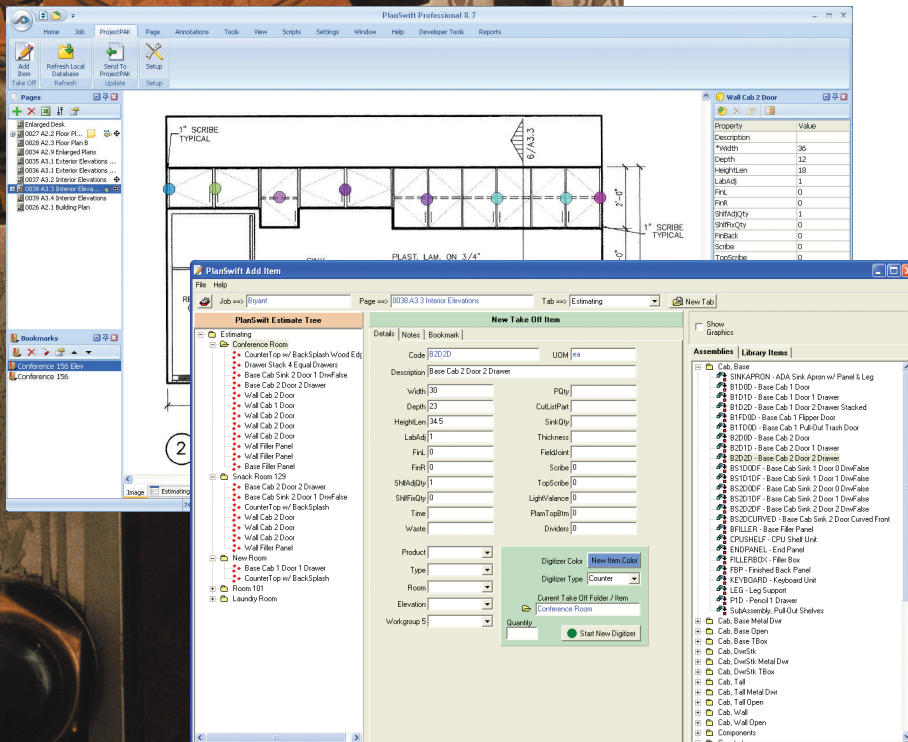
PlanSwift Professional 8.7

Home Job ProjectPAK Page Annotations Tools View Scripts Settings Window Help Developer Tools Reports

Add Item
Take Off
Refresh Local Database
Refresh
Send To ProjectPAK
Update
Setup
Setup

Pages
Enlarged Desk
0027 A2.2 Floor Pl...
0028 A2.3 Floor Plan B
0034 A2.9 Enlarged Plans
0035 A3.1 Exterior Elevations
0036 A3.1 Exterior Elevations
0037 A3.2 Interior Elevations
0038 A3.3 Interior Eleva...
0039 A3.4 Interior Elevations
0026 A2.1 Building Plan

Bookmarks
Conference 156 Elev
Conference 156

1" SCRIBE TYPICAL
6/A3.3
2'-0"
1" SCRIBE TYPICAL
PLAST. LAM. ON 3/4"
2

Image Estimating

Wall Cab 2 Door

| Property | Value |
|---|---|
| Description | |
| *Width | 36 |
| Depth | 12 |
| HeightLen | 18 |
| LabAdj | 1 |
| FinL | 0 |
| FinR | 0 |
| ShlfAdjQty | 1 |
| ShlfFixQty | 0 |
| FinBack | 0 |
| Scribe | 0 |
| TopScribe | 0 |

PlanSwift Add Item
File Help
Job ==> Bryant
Page ==> 0038 A3.3 Interior Elevations
Tab ==> Estimating
New Tab

PlanSwift Estimate Tree
Estimating
Conference Room
CounterTop w/ BackSplash Wood Edg
Drawer Stack 4 Equal Drawers
Base Cab Sink 2 Door 1 DrwFalse
Base Cab 2 Door 2 Drawer
Wall Cab 2 Door
Wall Cab 1 Door
Wall Cab 2 Door
Wall Cab 2 Door
Wall Cab 2 Door
Wall Filler Panel
Wall Filler Panel
Base Filler Panel
Snack Room 129
Base Cab 2 Door 2 Drawer
Base Cab Sink 2 Door 1 DrwFalse
CounterTop w/ BackSplash
Wall Cab 2 Door
Wall Cab 2 Door
Wall Cab 2 Door
Wall Cab 2 Door
Wall Filler Panel
New Room
Base Cab 1 Door 1 Drawer
CounterTop w/ BackSplash
Room 101
Laundry Room

New Take Off Item
Details Notes Bookmark
Code B2D2D
UOM ea
Description Base Cab 2 Door 2 Drawer
Width 30
Depth 23
HeightLen 34.5
LabAdj 1
FinL 0
FinR 0
ShlfAdjQty 1
ShlfFixQty 0
Time
Waste
PQty
CutListPart
SinkQty
Thickness
FieldJoint
Scribe 0
TopScribe 0
LightValance 0
PlamTopBtm 0
Dividers 0
Product
Type
Room
Elevation
Workgroup 5
Digitizer Color New Item Color
Digitizer Type Counter
Current Take Off Folder / Item
Conference Room
Quantity
Start New Digitizer

Show Graphics

Assemblies Library Items
Cab, Base
SINKAPRON - ADA Sink Apron w/ Panel & Leg
B1D0D - Base Cab 1 Door
B1D1D - Base Cab 1 Door 1 Drawer
B1D2D - Base Cab 1 Door 2 Drawer Stacked
B1FD0D - Base Cab 1 Flipper Door
B1TD0D - Base Cab 1 Pull-Out Trash Door
B2D0D - Base Cab 2 Door
B2D1D - Base Cab 2 Door 1 Drawer
B2D2D - Base Cab 2 Door 2 Drawer
BS1D0DF - Base Cab Sink 1 Door 0 DrwFalse
BS1D1DF - Base Cab Sink 1 Door 1 DrwFalse
BS2D0DF - Base Cab Sink 2 Door 0 DrwFalse
BS2D1DF - Base Cab Sink 2 Door 1 DrwFalse
BS2D2DF - Base Cab Sink 2 Door 2 DrwFalse
BS2DCURVED - Base Cab Sink 2 Door Curved Front
BFILLER - Base Filler Panel
CPUSHELF - CPU Shelf Unit
ENDPANEL - End Panel
FILLERBOX - Filler Box
FBP - Finished Back Panel
KEYBOARD - Keyboard Unit
LEG - Leg Support
P1D - Pencil 1 Drawer
SubAssembly, Pull-Out Shelves
Cab, Base Metal Dwr
Cab, Base Open
Cab, Base TBox
Cab, DwrStk
Cab, DwrStk Metal Dwr
Cab, DwrStk TBox
Cab, Tall
Cab, Tall Metal Dwr
Cab, Tall Open
Cab, Tall TBox
Cab, Wall
Cab, Wall Open
Components